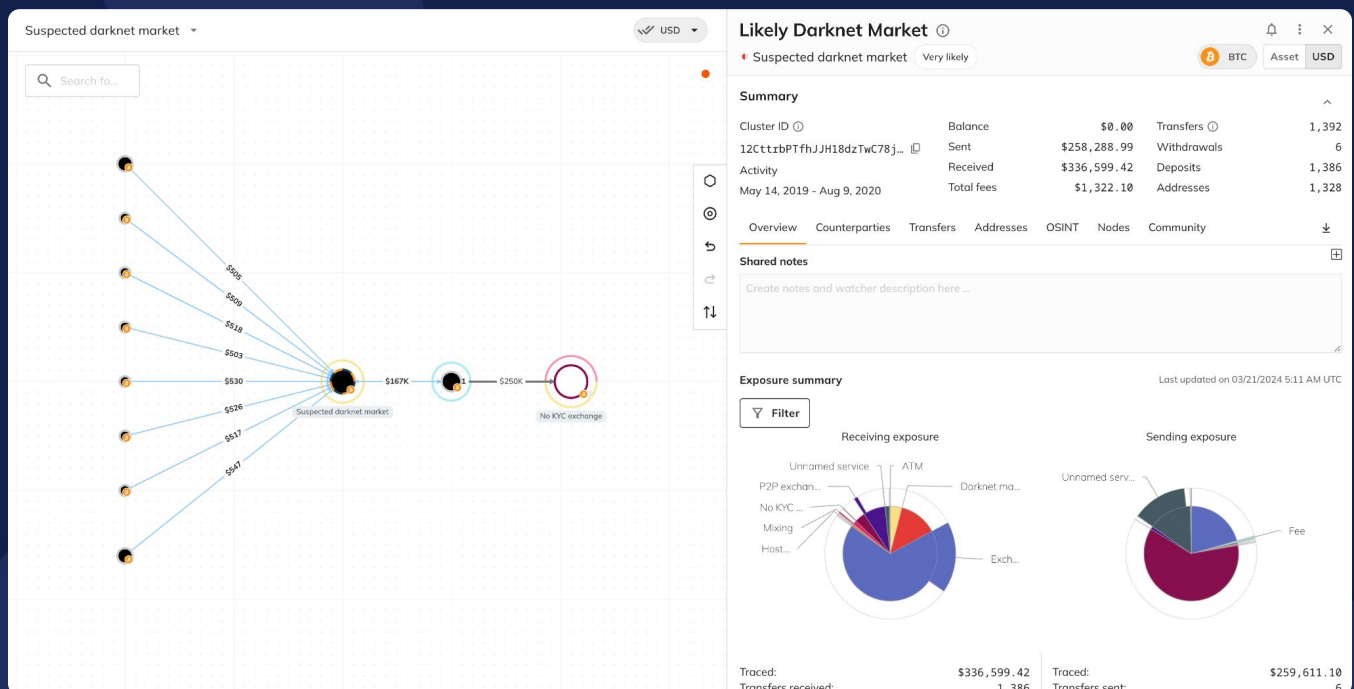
Suspected darknet market

USD

Search fo...

$505
$509
$518
$503
$530
$526
$517
$547

$167K
$250K

Suspected darknet market

No KYC exchange

Likely Darknet Market

Suspected darknet market Very likely

BTC Asset USD

Summary

Cluster ID
12CttrbPTfhJJH18dzTwC78j...
Activity
May 14, 2019 - Aug 9, 2020

| Balance | $0.00 |
|---|---|
| Sent | $258,288.99 |
| Received | $336,599.42 |
| Total fees | $1,322.10 |

| Transfers | 1,392 |
|---|---|
| Withdrawals | 6 |
| Deposits | 1,386 |
| Addresses | 1,328 |

Overview Counterparties Transfers Addresses OSINT Nodes Community

Shared notes

Create notes and watcher description here ...

Exposure summary

Last updated on 03/21/2024 5:11 AM UTC

Filter

Receiving exposure

Unnamed service
ATM
P2P exchan...
Darknet ma...
No KYC ...
Mixing
Host...
Exch...

Sending exposure

Unnamed serv...
Fee

Traced: $336,599.42
Transfers received: 1,386

Traced: $259,611.10
Transfers sent: 6